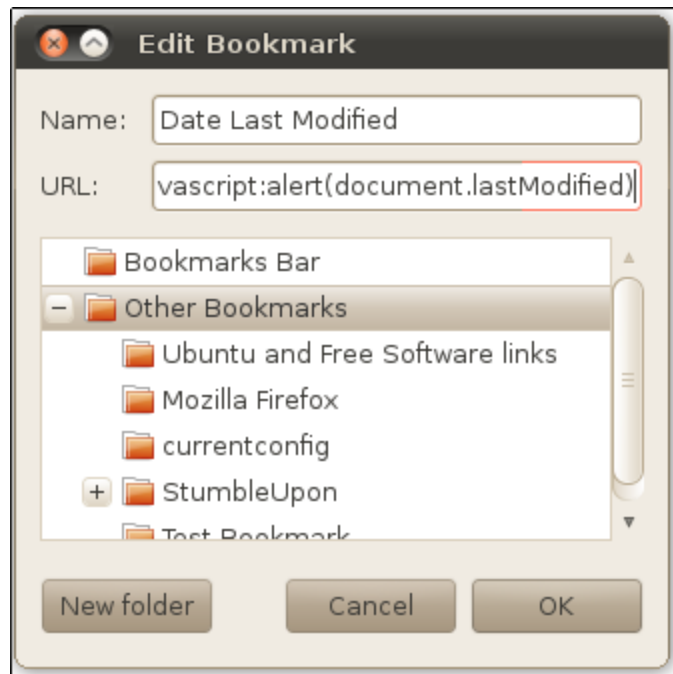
Edit Bookmark

Name: Date Last Modified

URL: vascript:alert(document.lastModified)

Bookmarks Bar
Other Bookmarks
Ubuntu and Free Software links
Mozilla Firefox
currentconfig
StumbleUpon
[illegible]

New folder
Cancel
OK